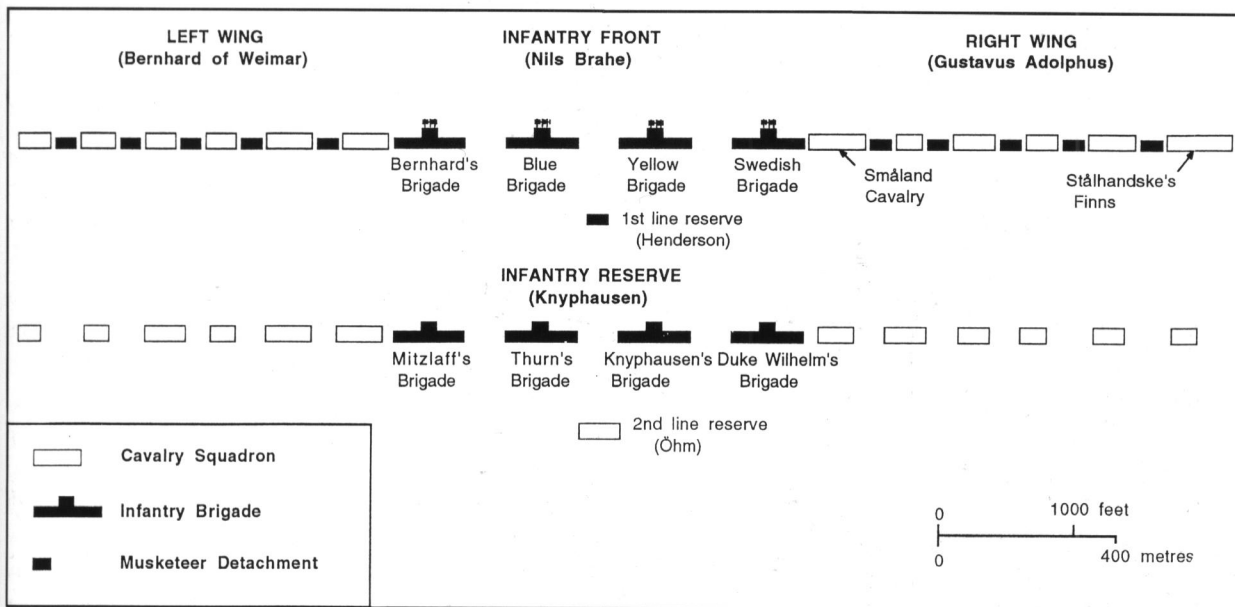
LEFT WING
(Bernhard of Weimar)

INFANTRY FRONT
(Nils Brahe)

RIGHT WING
(Gustavus Adolphus)

Bernhard's Brigade

Blue Brigade

Yellow Brigade

Swedish Brigade

Småland Cavalry

Stålhandske's Finns

1st line reserve
(Henderson)

INFANTRY RESERVE
(Knyphausen)

Mitzlaff's Brigade

Thurn's Brigade

Knyphausen's Brigade

Duke Wilhelm's Brigade

2nd line reserve
(Öhm)

Cavalry Squadron

Infantry Brigade

Musketeer Detachment

0

1000 feet

0

400 metres